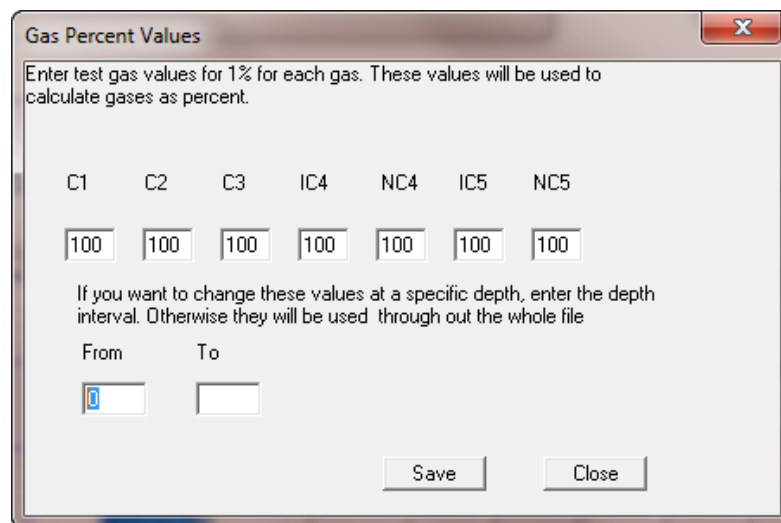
Gas Percent Values

Enter test gas values for 1% for each gas. These values will be used to calculate gases as percent.

C1 C2 C3 IC4 NC4 IC5 NC5

100 100 100 100 100 100 100

If you want to change these values at a specific depth, enter the depth interval. Otherwise they will be used through out the whole file

From To

0

Save Close